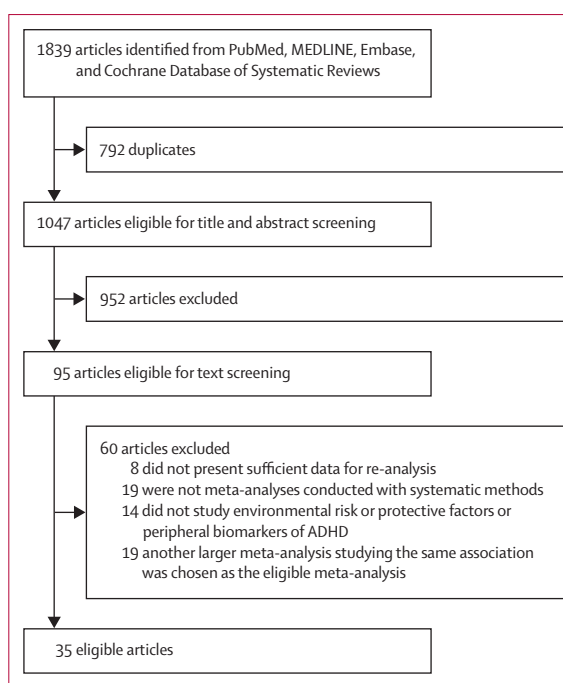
1839 articles identified from PubMed, MEDLINE, Embase, and Cochrane Database of Systematic Reviews

792 duplicates

1047 articles eligible for title and abstract screening

952 articles excluded

95 articles eligible for text screening

60 articles excluded
8 did not present sufficient data for re-analysis
19 were not meta-analyses conducted with systematic methods
14 did not study environmental risk or protective factors or peripheral biomarkers of ADHD
19 another larger meta-analysis studying the same association was chosen as the eligible meta-analysis

35 eligible articles